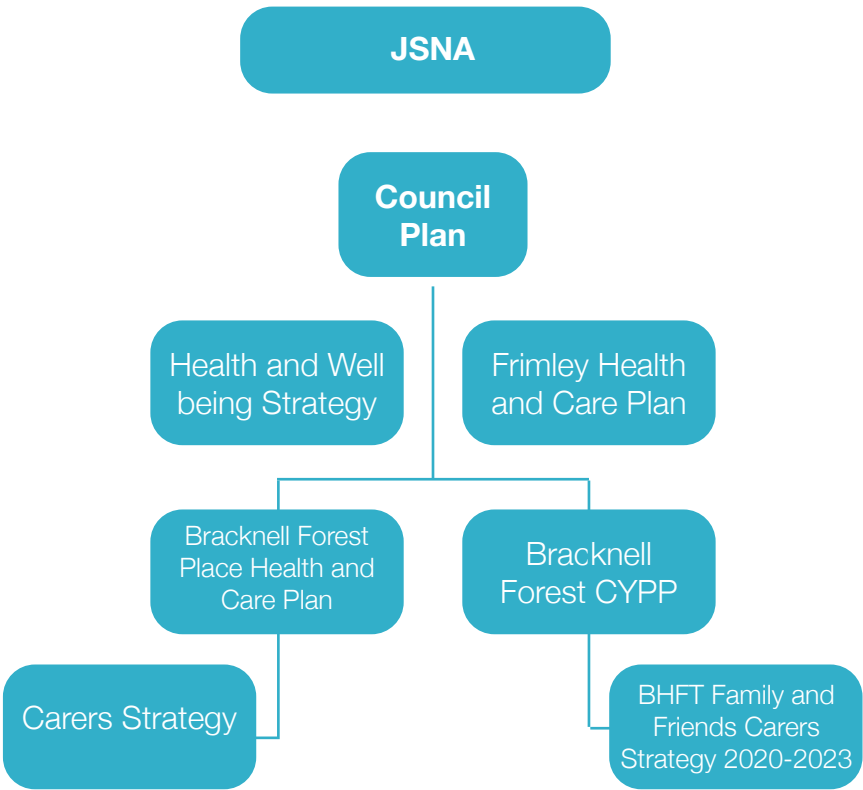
JSNA

Council Plan

Health and Well being Strategy

Frimley Health and Care Plan

Bracknell Forest Place Health and Care Plan

Bracknell Forest CYPP

Carers Strategy

BHFT Family and Friends Carers Strategy 2020-2023